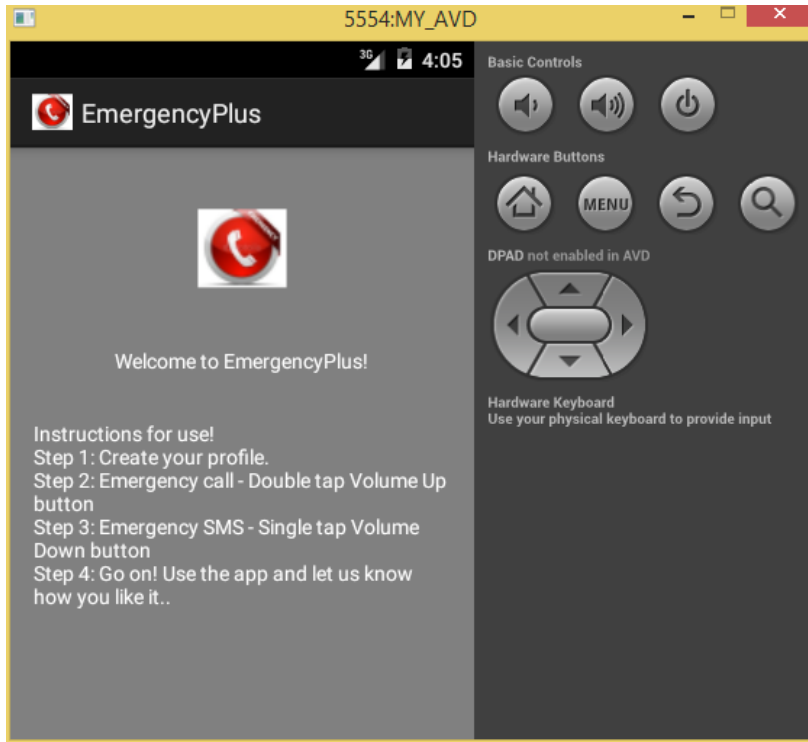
5554:MY_AVD

3G 4:05

EmergencyPlus

Welcome to EmergencyPlus!

Instructions for use!
Step 1: Create your profile.
Step 2: Emergency call - Double tap Volume Up button
Step 3: Emergency SMS - Single tap Volume Down button
Step 4: Go on! Use the app and let us know how you like it..

Basic Controls

Hardware Buttons

MENU

DPAD not enabled in AVD

Hardware Keyboard
Use your physical keyboard to provide input